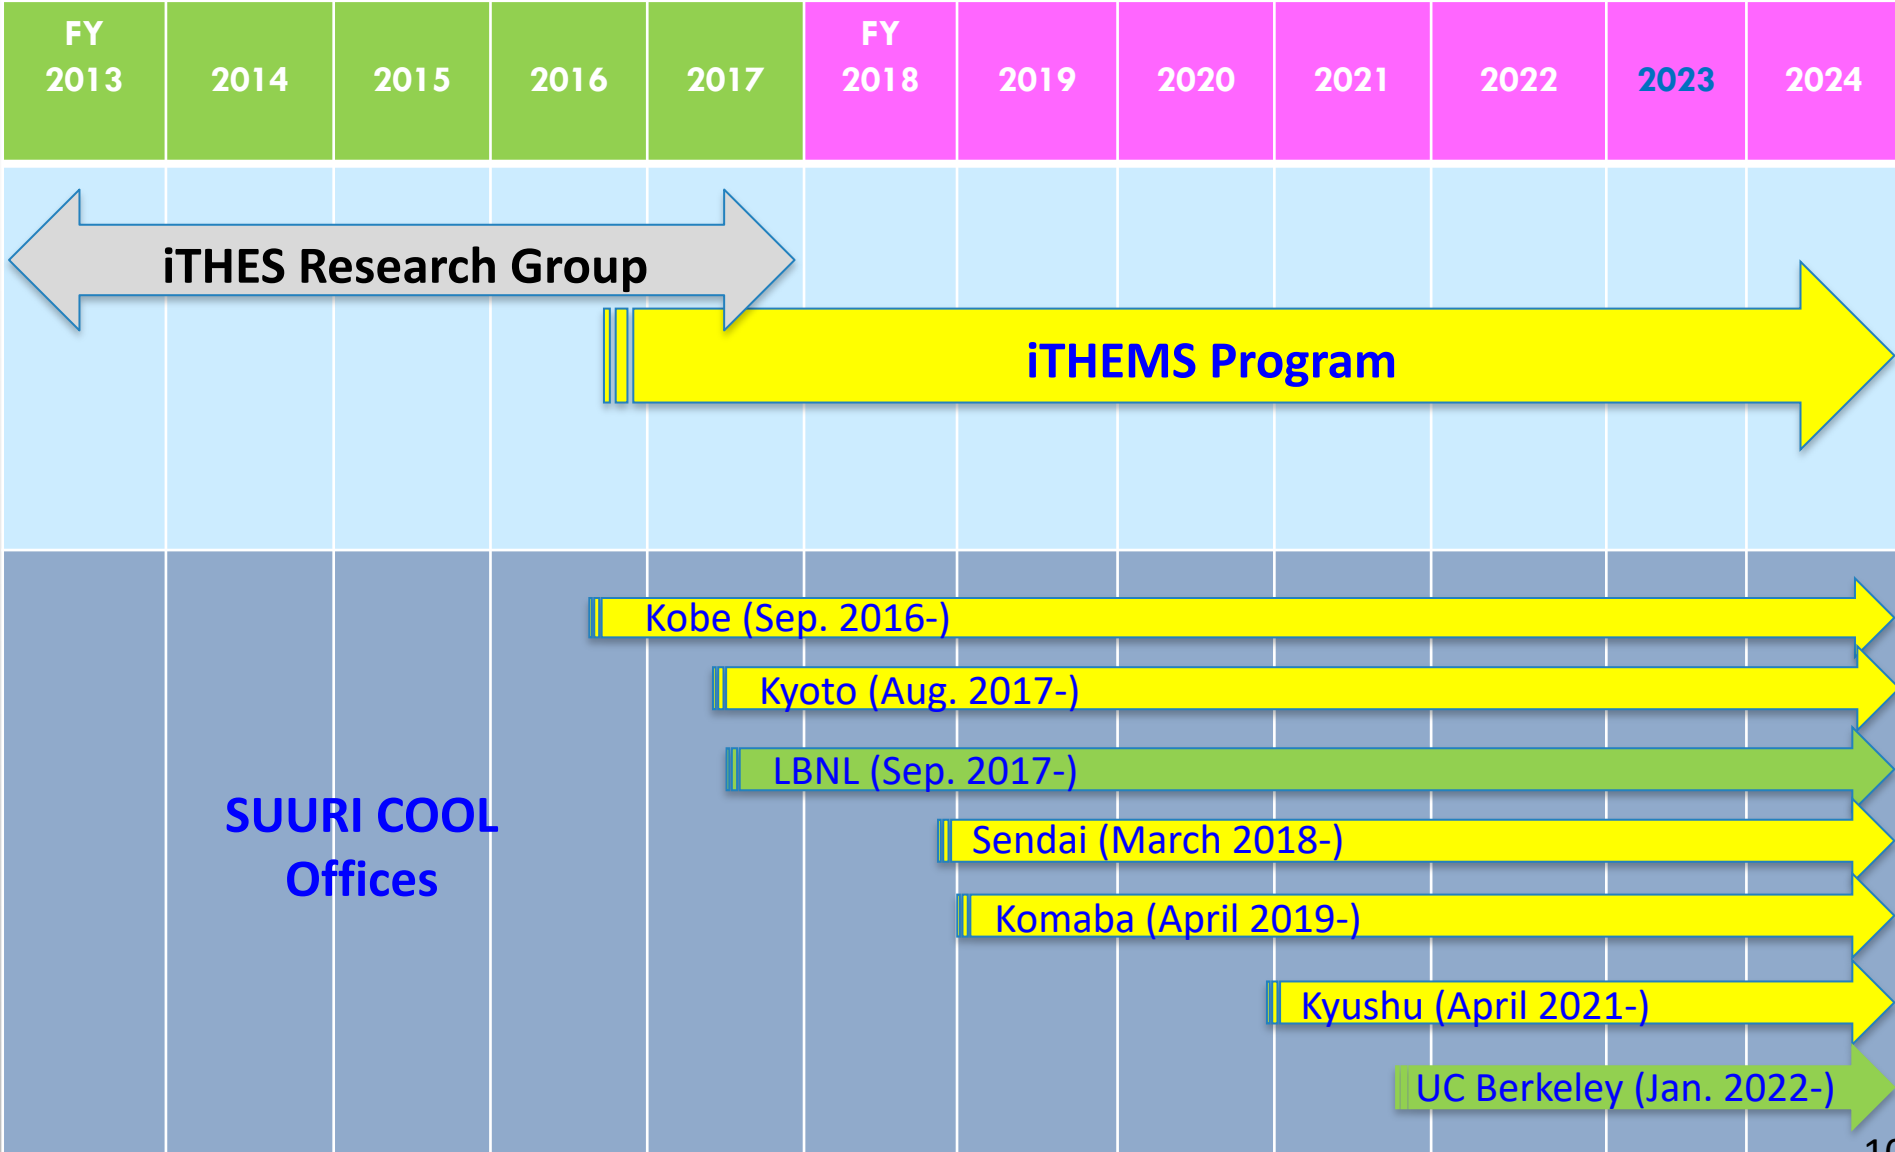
| FY 2013 | 2014 | 2015 | 2016 | 2017 | FY 2018 | 2019 | 2020 | 2021 | 2022 | 2023 | 2024 |
|---|---|---|---|---|---|---|---|---|---|---|---|

iTHES Research Group

iTHEMS Program

SUURI COOL Offices

Kobe (Sep. 2016-)

Kyoto (Aug. 2017-)

LBNL (Sep. 2017-)

Sendai (March 2018-)

Komaba (April 2019-)

Kyushu (April 2021-)

UC Berkeley (Jan. 2022-)

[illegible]